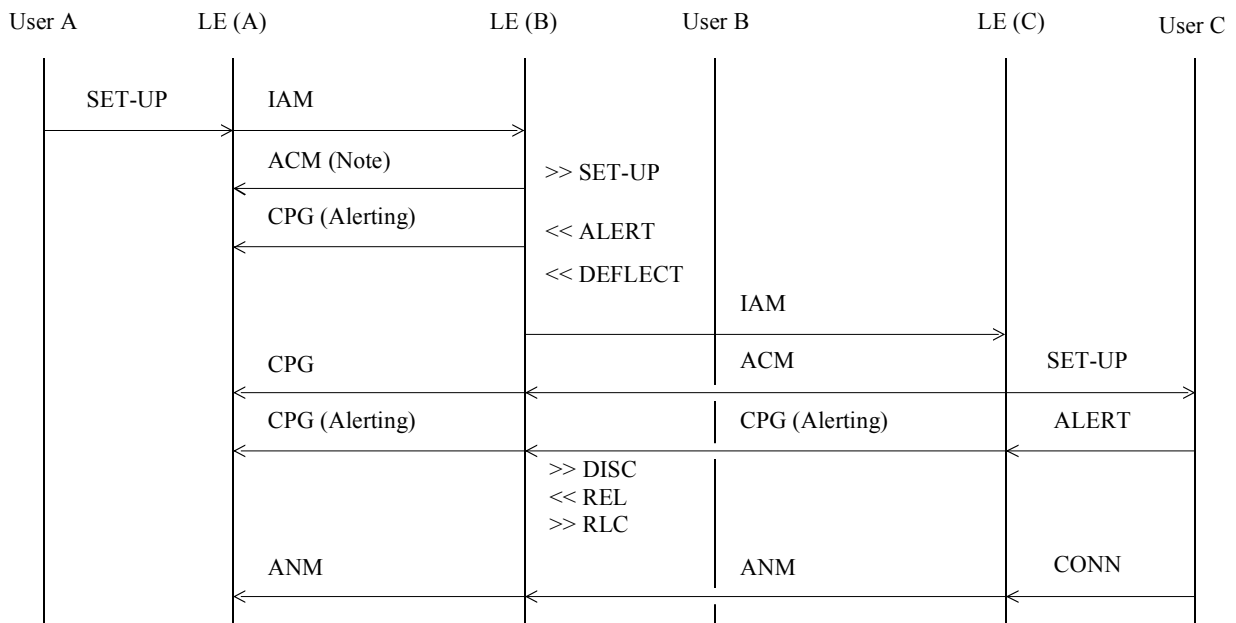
User A LE (A) LE (B) User B LE (C) User C

SET-UP

IAM

ACM (Note)

>> SET-UP

CPG (Alerting)

<< ALERT

<< DEFLECT

IAM

CPG

ACM

SET-UP

CPG (Alerting)

CPG (Alerting)

ALERT

>> DISC
<< REL
>> RLC

ANM

ANM

CONN